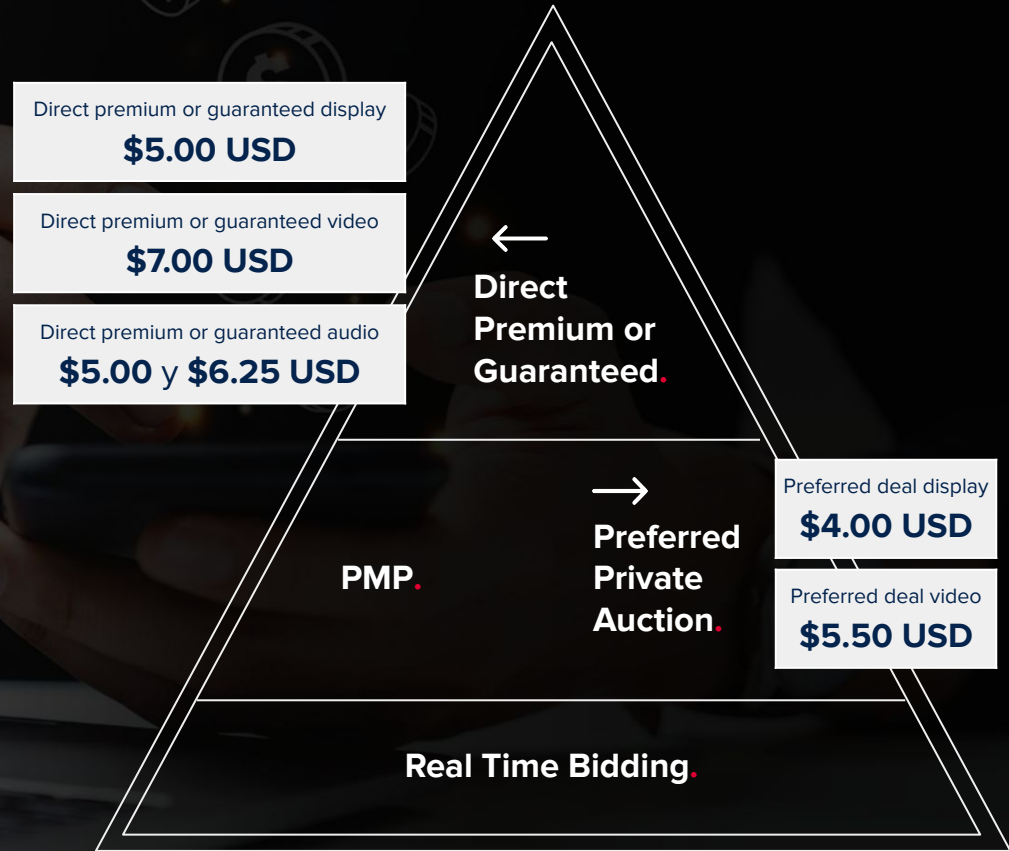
Direct premium or guaranteed display
$5.00 USD

Direct premium or guaranteed video
$7.00 USD

Direct premium or guaranteed audio
$5.00 y $6.25 USD

←

Direct Premium or Guaranteed.

PMP.

→

Preferred Private Auction.

Preferred deal display
$4.00 USD

Preferred deal video
$5.50 USD

Real Time Bidding.